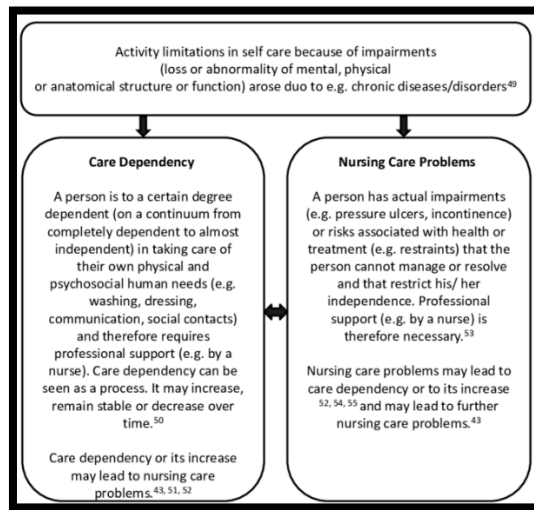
Activity limitations in self care because of impairments (loss or abnormality of mental, physical or anatomical structure or function) arose duo to e.g. chronic diseases/disorders$^{49}$

**Care Dependency**

A person is to a certain degree dependent (on a continuum from completely dependent to almost independent) in taking care of their own physical and psychosocial human needs (e.g. washing, dressing, communication, social contacts) and therefore requires professional support (e.g. by a nurse). Care dependency can be seen as a process. It may increase, remain stable or decrease over time.$^{50}$

Care dependency or its increase may lead to nursing care problems.$^{43, 51, 52}$

**Nursing Care Problems**

A person has actual impairments (e.g. pressure ulcers, incontinence) or risks associated with health or treatment (e.g. restraints) that the person cannot manage or resolve and that restrict his/ her independence. Professional support (e.g. by a nurse) is therefore necessary.$^{53}$

Nursing care problems may lead to care dependency or to its increase $^{52, 54, 55}$ and may lead to further nursing care problems.$^{43}$